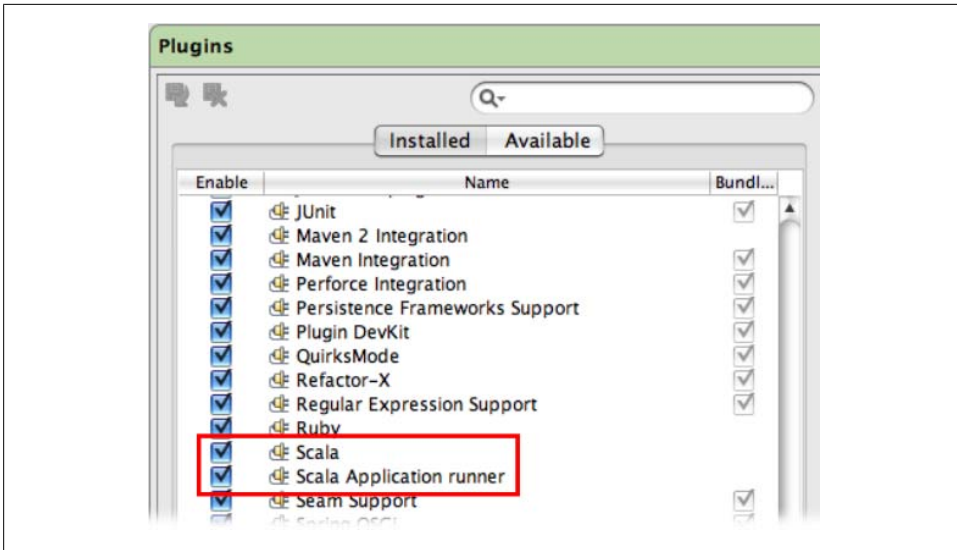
Plugins

Installed Available

| Enable | Name | Bundl... |
|---|---|---|
| ☑ | JUnit | ☑ |
| ☑ | Maven 2 Integration | |
| ☑ | Maven Integration | ☑ |
| ☑ | Perforce Integration | ☑ |
| ☑ | Persistence Frameworks Support | ☑ |
| ☑ | Plugin DevKit | ☑ |
| ☑ | QuirksMode | ☑ |
| ☑ | Refactor-X | ☑ |
| ☑ | Regular Expression Support | ☑ |
| ☑ | Ruby | |
| ☑ | Scala | |
| ☑ | Scala Application runner | |
| ☑ | Seam Support | ☑ |
| | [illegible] | |